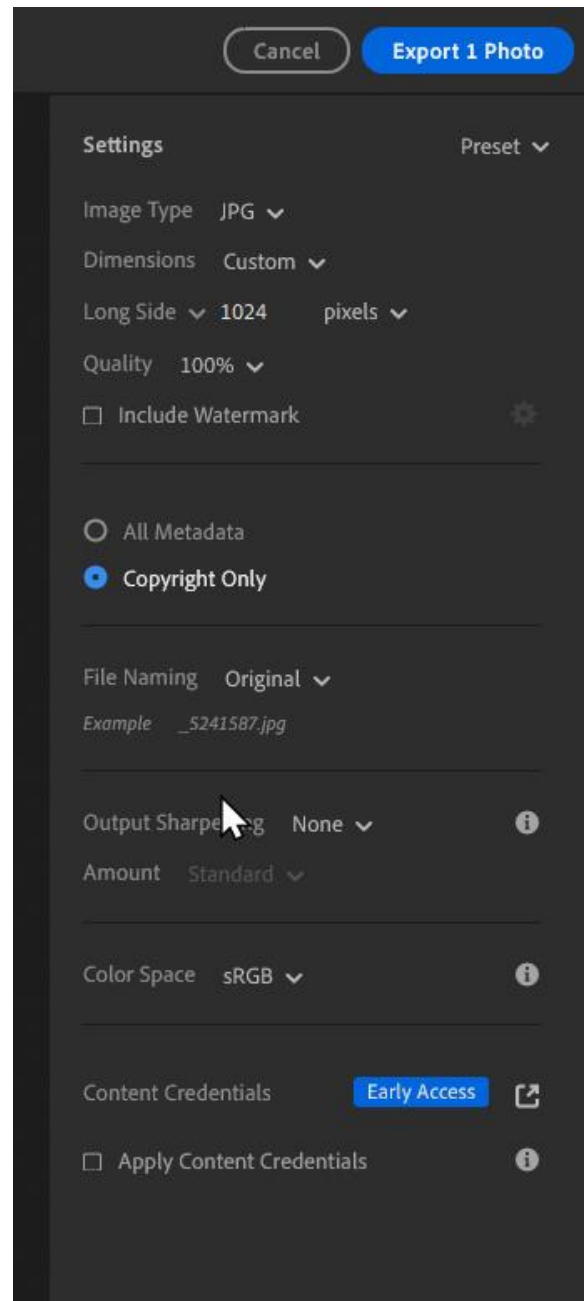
Cancel
Export 1 Photo

Settings
Preset

Image Type JPG
Dimensions Custom
Long Side 1024 pixels
Quality 100%
Include Watermark

All Metadata
Copyright Only

File Naming Original
Example _5241587.jpg

Output Sharpe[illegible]g None
Amount Standard

Color Space sRGB

Content Credentials Early Access
Apply Content Credentials